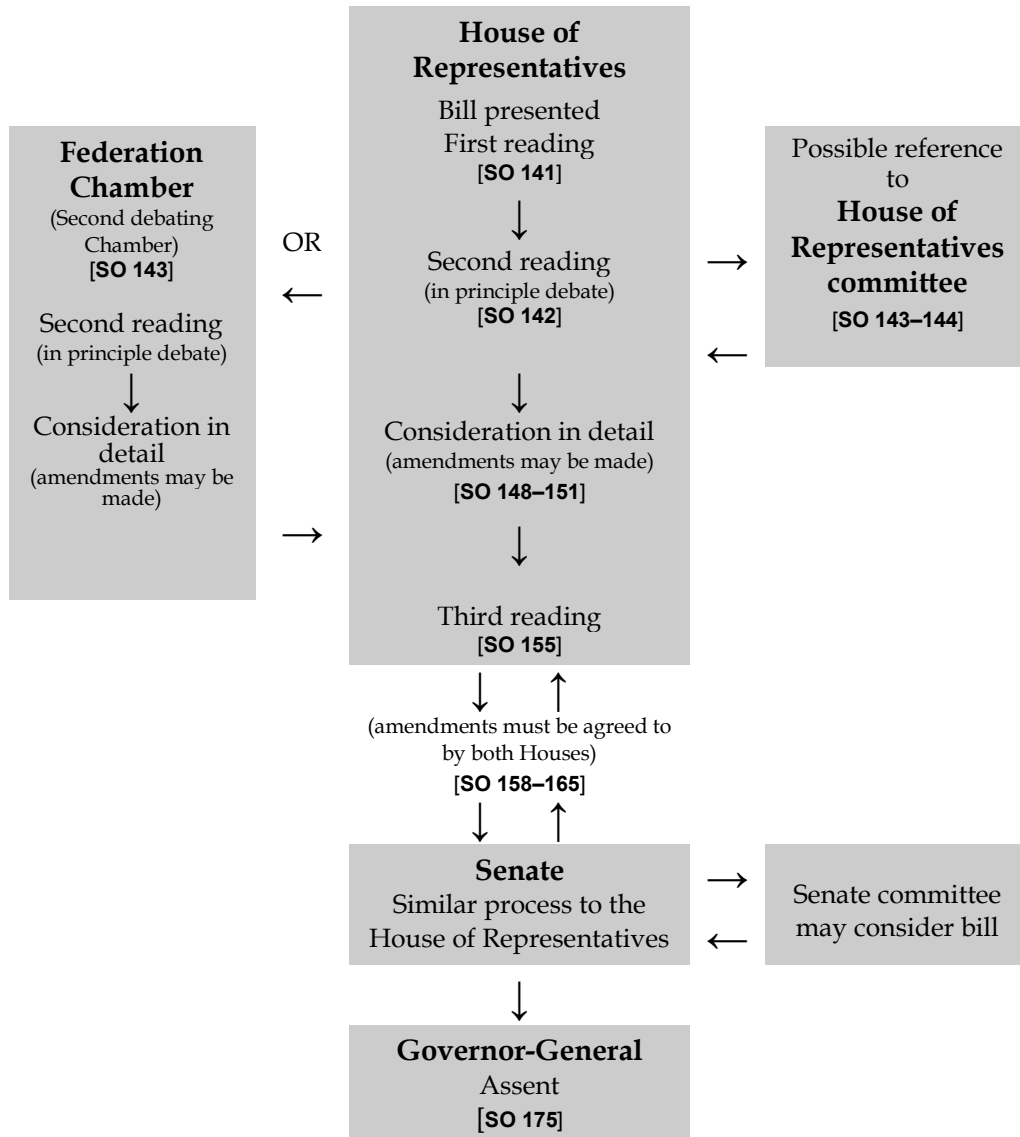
House of Representatives
Bill presented
First reading
[SO 141]

Second reading
(in principle debate)
[SO 142]

Consideration in detail
(amendments may be made)
[SO 148–151]

Third reading
[SO 155]

Federation Chamber
(Second debating Chamber)
[SO 143]

Second reading
(in principle debate)

Consideration in detail
(amendments may be made)

OR

Possible reference to
House of Representatives committee
[SO 143–144]

(amendments must be agreed to by both Houses)
[SO 158–165]

Senate
Similar process to the House of Representatives

Senate committee may consider bill

Governor-General
Assent
[SO 175]